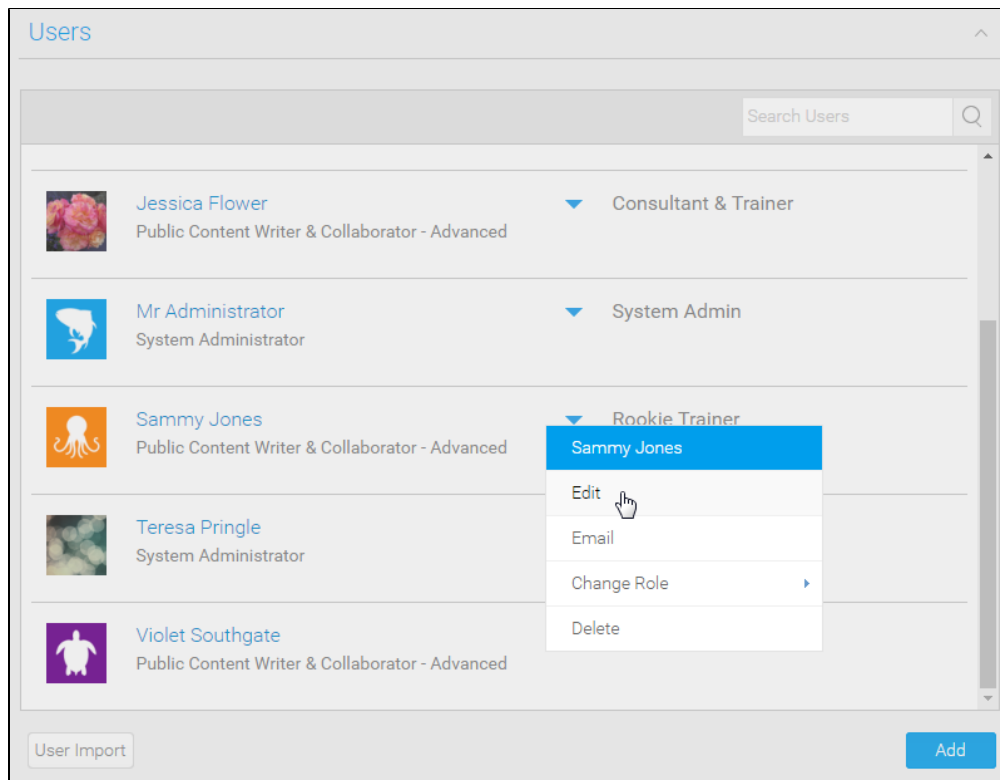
Users

Search Users

Jessica Flower
Public Content Writer & Collaborator - Advanced
Consultant & Trainer

Mr Administrator
System Administrator
System Admin

Sammy Jones
Public Content Writer & Collaborator - Advanced
Rookie Trainer

Sammy Jones
Edit
Email
Change Role
Delete

Teresa Pringle
System Administrator

Violet Southgate
Public Content Writer & Collaborator - Advanced

User Import
Add